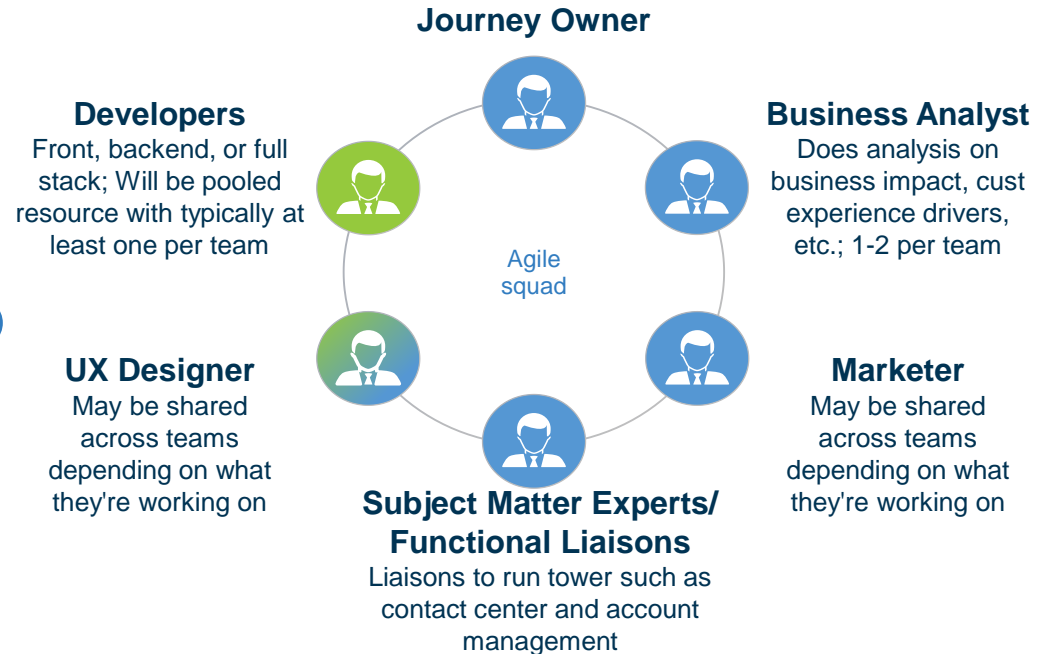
Journey Owner

Developers
Front, backend, or full stack; Will be pooled resource with typically at least one per team

Business Analyst
Does analysis on business impact, cust experience drivers, etc.; 1-2 per team

Agile squad

UX Designer
May be shared across teams depending on what they're working on

Marketer
May be shared across teams depending on what they're working on

Subject Matter Experts/ Functional Liaisons
Liaisons to run tower such as contact center and account management